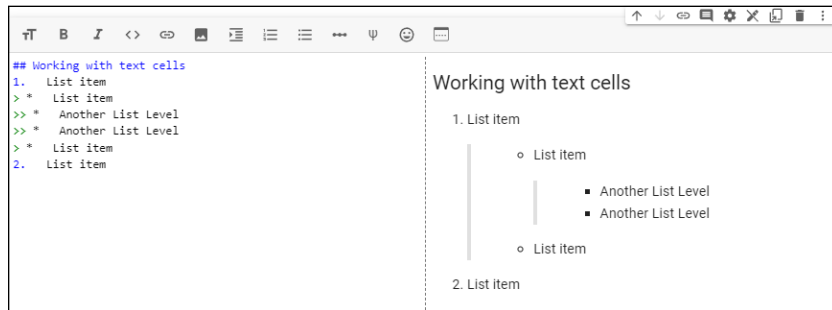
## Working with text cells
1. List item
> * List item
>> * Another List Level
>> * Another List Level
> * List item
2. List item

Working with text cells

1. List item
- List item
- Another List Level
- Another List Level
- List item

2. List item